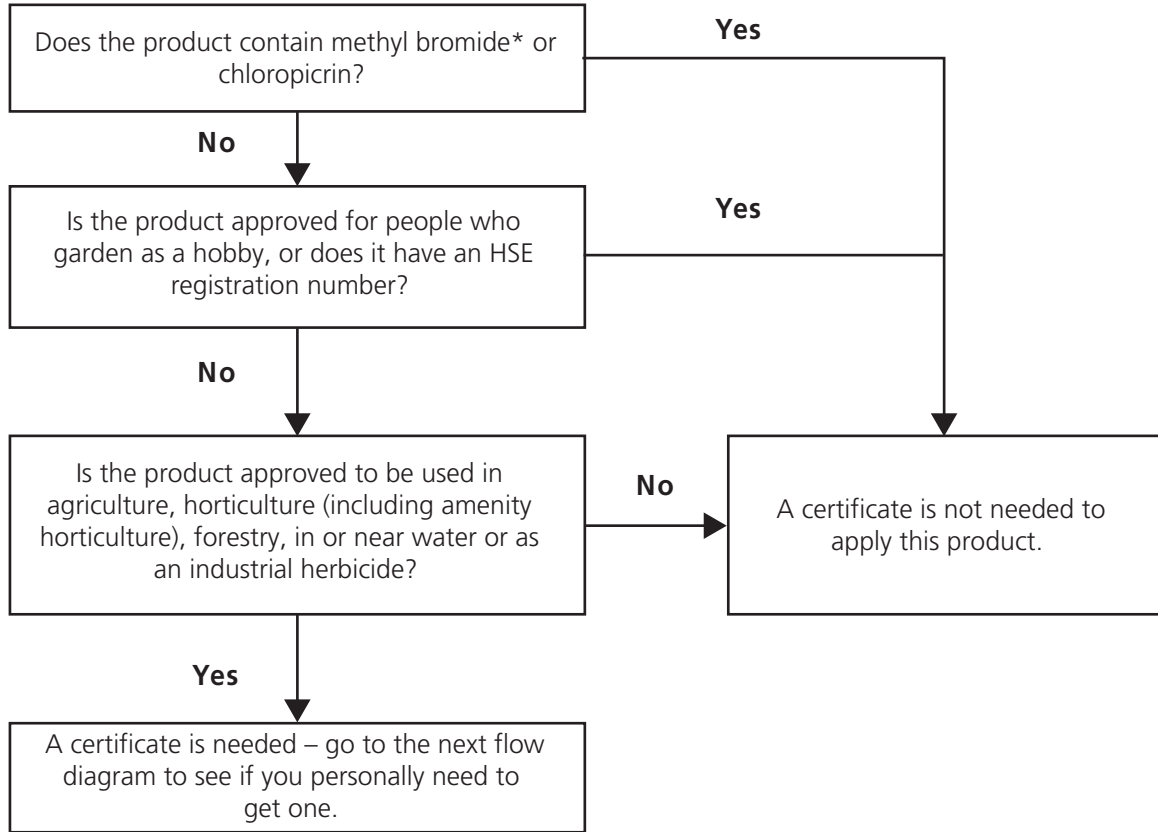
Does the product contain methyl bromide* or chloropicrin?

Yes

No

Is the product approved for people who garden as a hobby, or does it have an HSE registration number?

Yes

No

Is the product approved to be used in agriculture, horticulture (including amenity horticulture), forestry, in or near water or as an industrial herbicide?

No

A certificate is not needed to apply this product.

Yes

A certificate is needed – go to the next flow diagram to see if you personally need to get one.